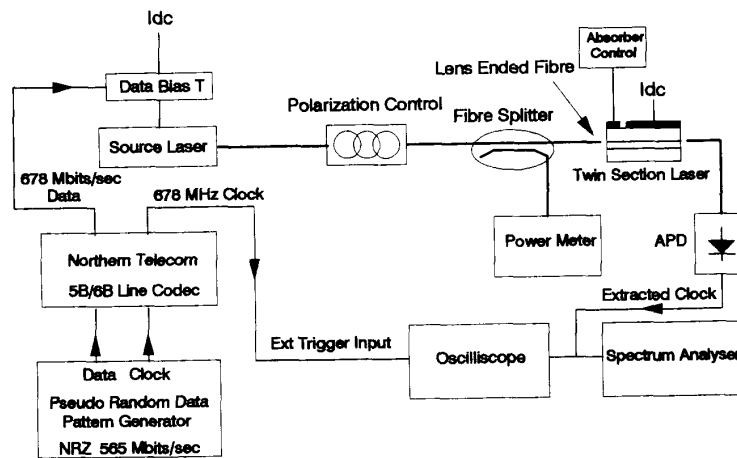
Idc

Data Bias T

Source Laser

678 Mbits/sec Data

678 MHz Clock

Polarization Control

Fibre Splitter

Lens Ended Fibre

Absorber Control

Idc

Twin Section Laser

Power Meter

APD

Northern Telecom

5B/6B Line Codec

Extracted Clock

Ext Trigger Input

Oscilliscope

Spectrum Analyser

Data Clock

Pseudo Random Data Pattern Generator

NRZ 565 Mbits/sec